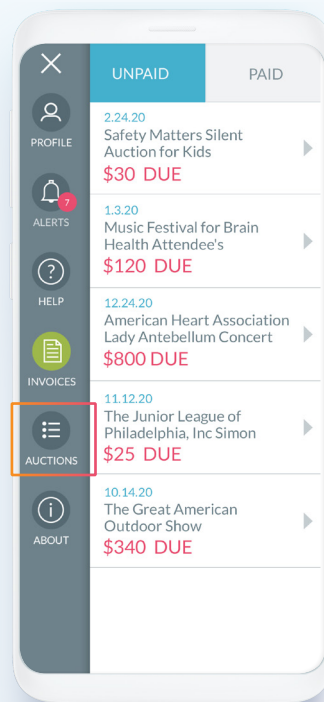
PROFILE

7
ALERTS

HELP

INVOICES

AUCTIONS

ABOUT

UNPAID

PAID

2.24.20
Safety Matters Silent Auction for Kids
$30 DUE

1.3.20
Music Festival for Brain Health Attendee's
$120 DUE

12.24.20
American Heart Association Lady Antebellum Concert
$800 DUE

11.12.20
The Junior League of Philadelphia, Inc Simon
$25 DUE

10.14.20
The Great American Outdoor Show
$340 DUE